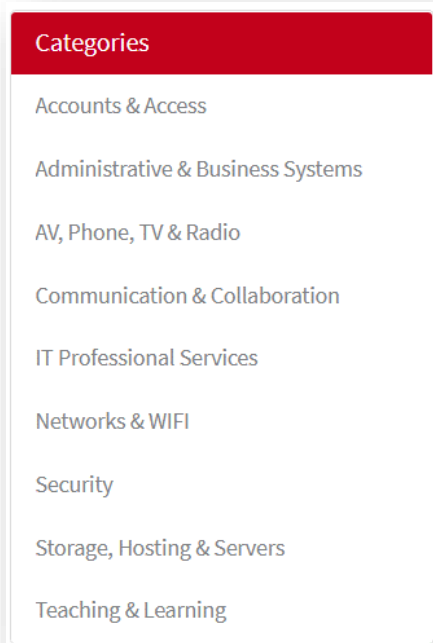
Categories

Accounts & Access

Administrative & Business Systems

AV, Phone, TV & Radio

Communication & Collaboration

IT Professional Services

Networks & WIFI

Security

Storage, Hosting & Servers

Teaching & Learning